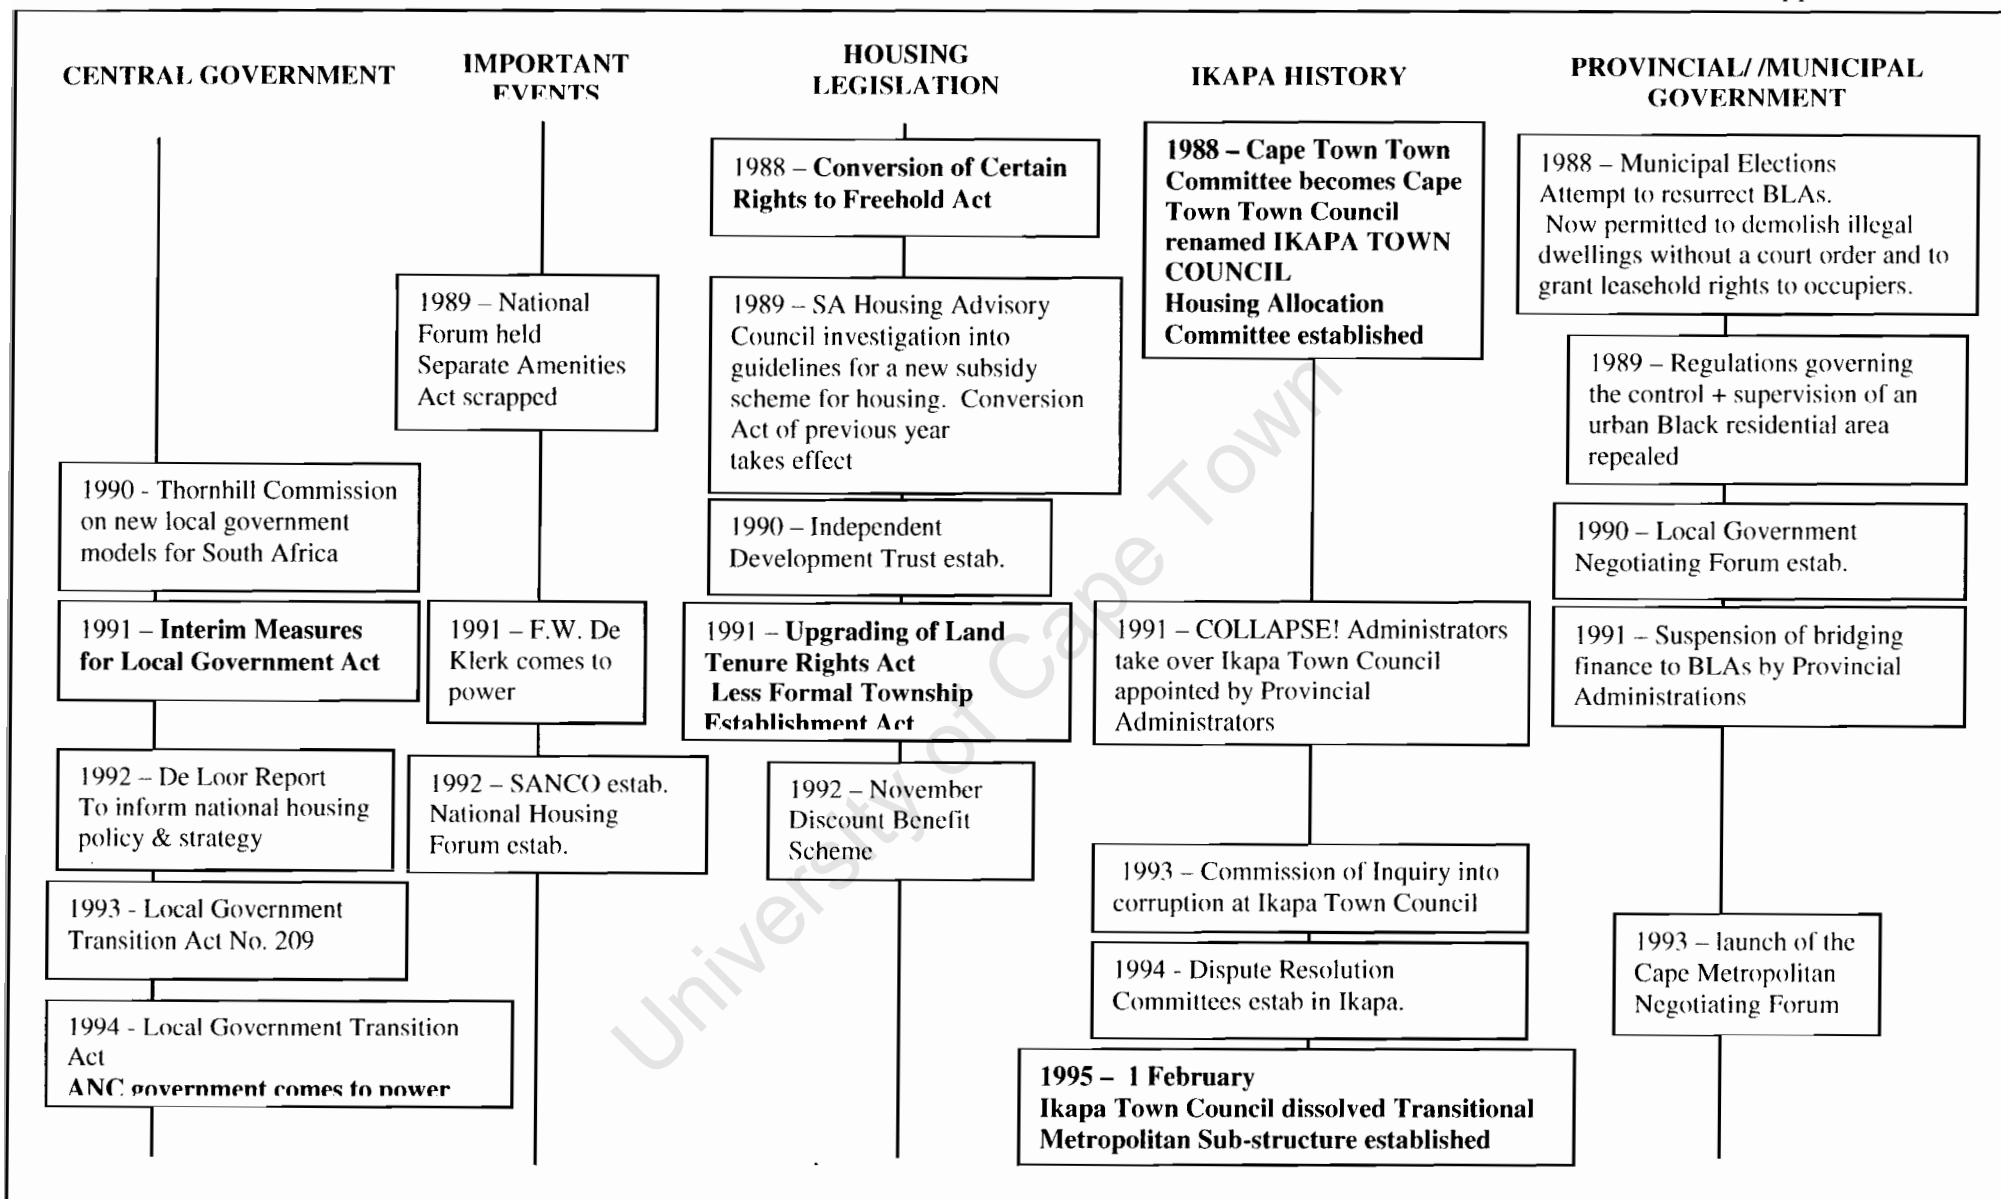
CENTRAL GOVERNMENT

1990 - Thornhill Commission on new local government models for South Africa

1991 – **Interim Measures for Local Government Act**

1992 – De Loor Report To inform national housing policy & strategy

1993 - Local Government Transition Act No. 209

1994 - Local Government Transition Act
**ANC government comes to power**

IMPORTANT EVENTS

1989 – National Forum held Separate Amenities Act scrapped

1991 – F.W. De Klerk comes to power

1992 – SANCO estab. National Housing Forum estab.

HOUSING LEGISLATION

1988 – **Conversion of Certain Rights to Freehold Act**

1989 – SA Housing Advisory Council investigation into guidelines for a new subsidy scheme for housing. Conversion Act of previous year takes effect

1990 – Independent Development Trust estab.

1991 – **Upgrading of Land Tenure Rights Act Less Formal Township Establishment Act**

1992 – November Discount Benefit Scheme

IKAPA HISTORY

**1988 – Cape Town Town Committee becomes Cape Town Town Council renamed IKAPA TOWN COUNCIL Housing Allocation Committee established**

1991 – COLLAPSE! Administrators take over Ikapa Town Council appointed by Provincial Administrators

1993 – Commission of Inquiry into corruption at Ikapa Town Council

1994 - Dispute Resolution Committees estab in Ikapa.

**1995 – 1 February Ikapa Town Council dissolved Transitional Metropolitan Sub-structure established**

PROVINCIAL/ /MUNICIPAL GOVERNMENT

1988 – Municipal Elections Attempt to resurrect BLAs. Now permitted to demolish illegal dwellings without a court order and to grant leasehold rights to occupiers.

1989 – Regulations governing the control + supervision of an urban Black residential area repealed

1990 – Local Government Negotiating Forum estab.

1991 – Suspension of bridging finance to BLAs by Provincial Administrations

1993 – launch of the Cape Metropolitan Negotiating Forum

University of Cape Town